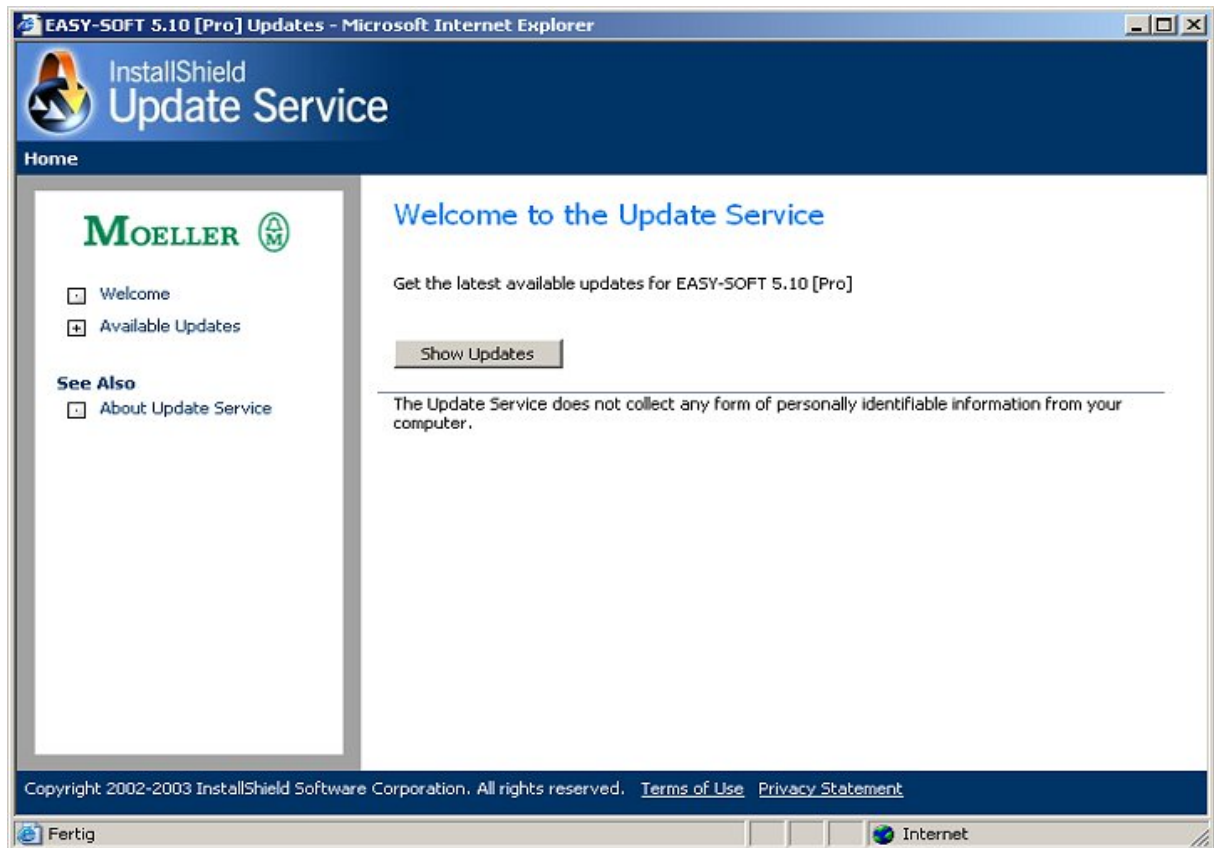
EASY-SOFT 5.10 [Pro] Updates - Microsoft Internet Explorer

InstallShield
Update Service

Home

MOELLER

Welcome
Available Updates

See Also
About Update Service

Welcome to the Update Service

Get the latest available updates for EASY-SOFT 5.10 [Pro]

Show Updates

The Update Service does not collect any form of personally identifiable information from your computer.

Copyright 2002-2003 InstallShield Software Corporation. All rights reserved. Terms of Use Privacy Statement

Fertig

Internet